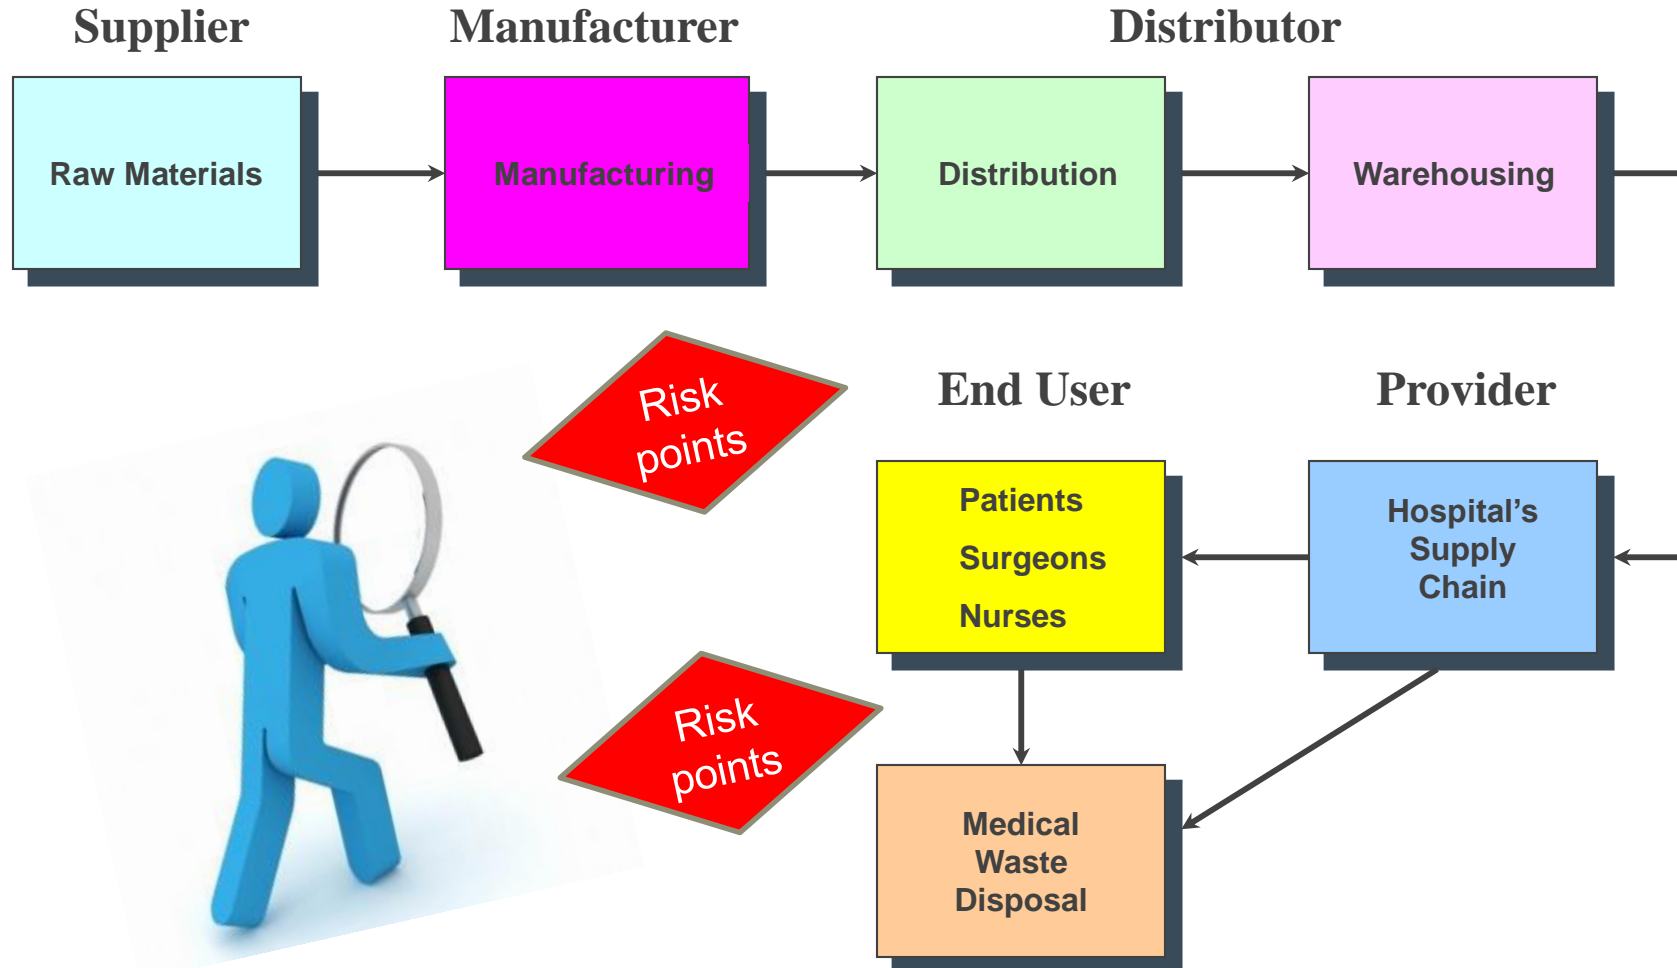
Supplier

Manufacturer

Distributor

Raw Materials

Manufacturing

Distribution

Warehousing

Risk points

End User

Provider

Patients

Surgeons

Nurses

Hospital's Supply Chain

Risk points

Medical Waste Disposal